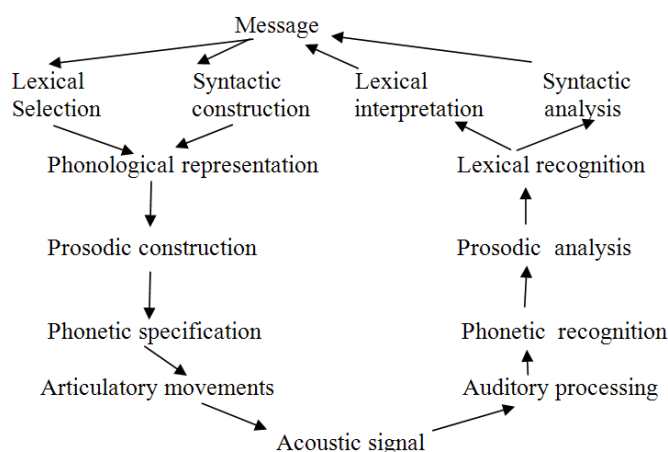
Message

Lexical Selection

Syntactic construction

Lexical interpretation

Syntactic analysis

Phonological representation

Lexical recognition

Prosodic construction

Prosodic analysis

Phonetic specification

Phonetic recognition

Articulatory movements

Auditory processing

Acoustic signal